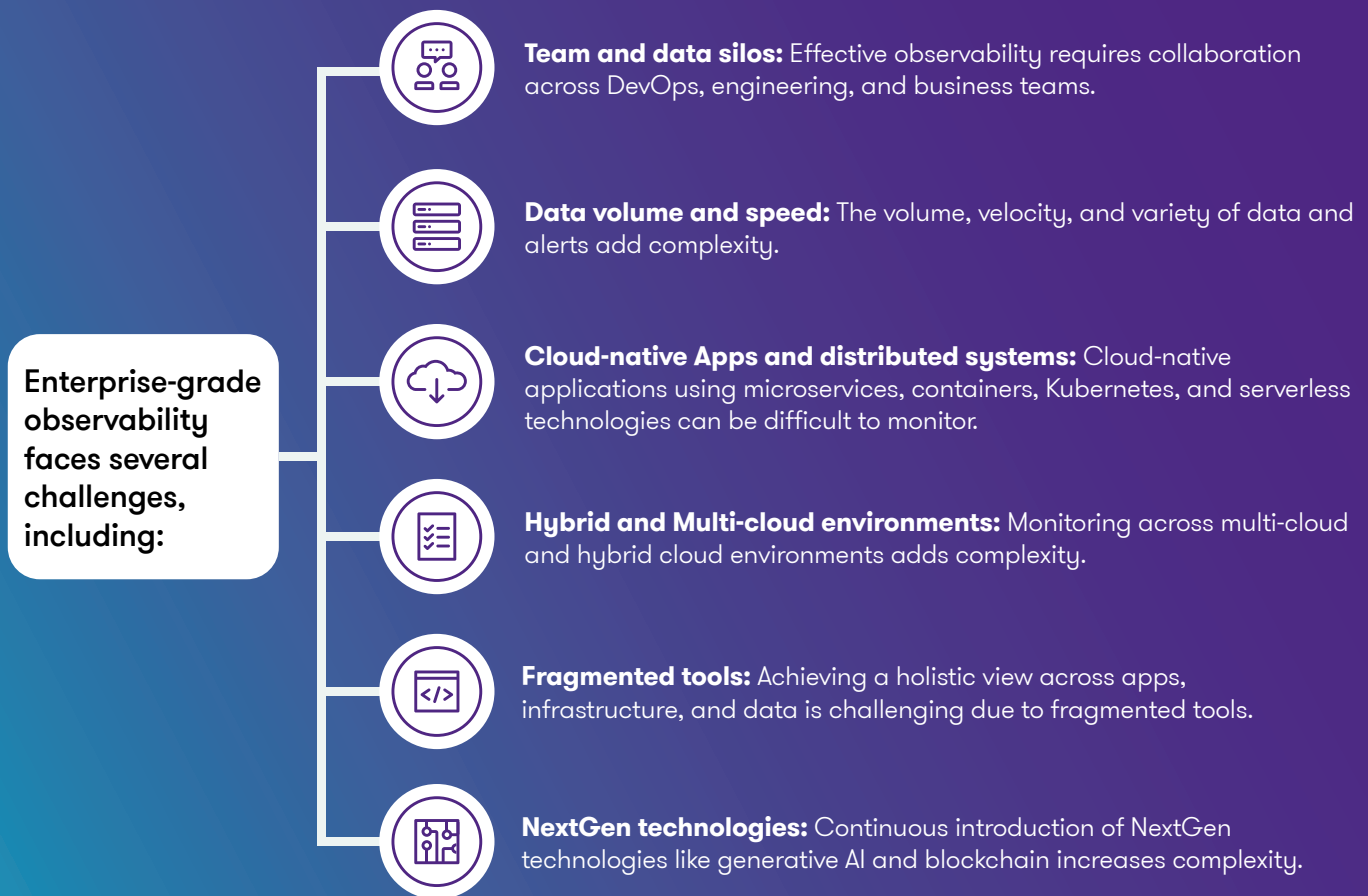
Enterprise-grade observability faces several challenges, including:

**Team and data silos:** Effective observability requires collaboration across DevOps, engineering, and business teams.

**Data volume and speed:** The volume, velocity, and variety of data and alerts add complexity.

**Cloud-native Apps and distributed systems:** Cloud-native applications using microservices, containers, Kubernetes, and serverless technologies can be difficult to monitor.

**Hybrid and Multi-cloud environments:** Monitoring across multi-cloud and hybrid cloud environments adds complexity.

**Fragmented tools:** Achieving a holistic view across apps, infrastructure, and data is challenging due to fragmented tools.

**NextGen technologies:** Continuous introduction of NextGen technologies like generative AI and blockchain increases complexity.